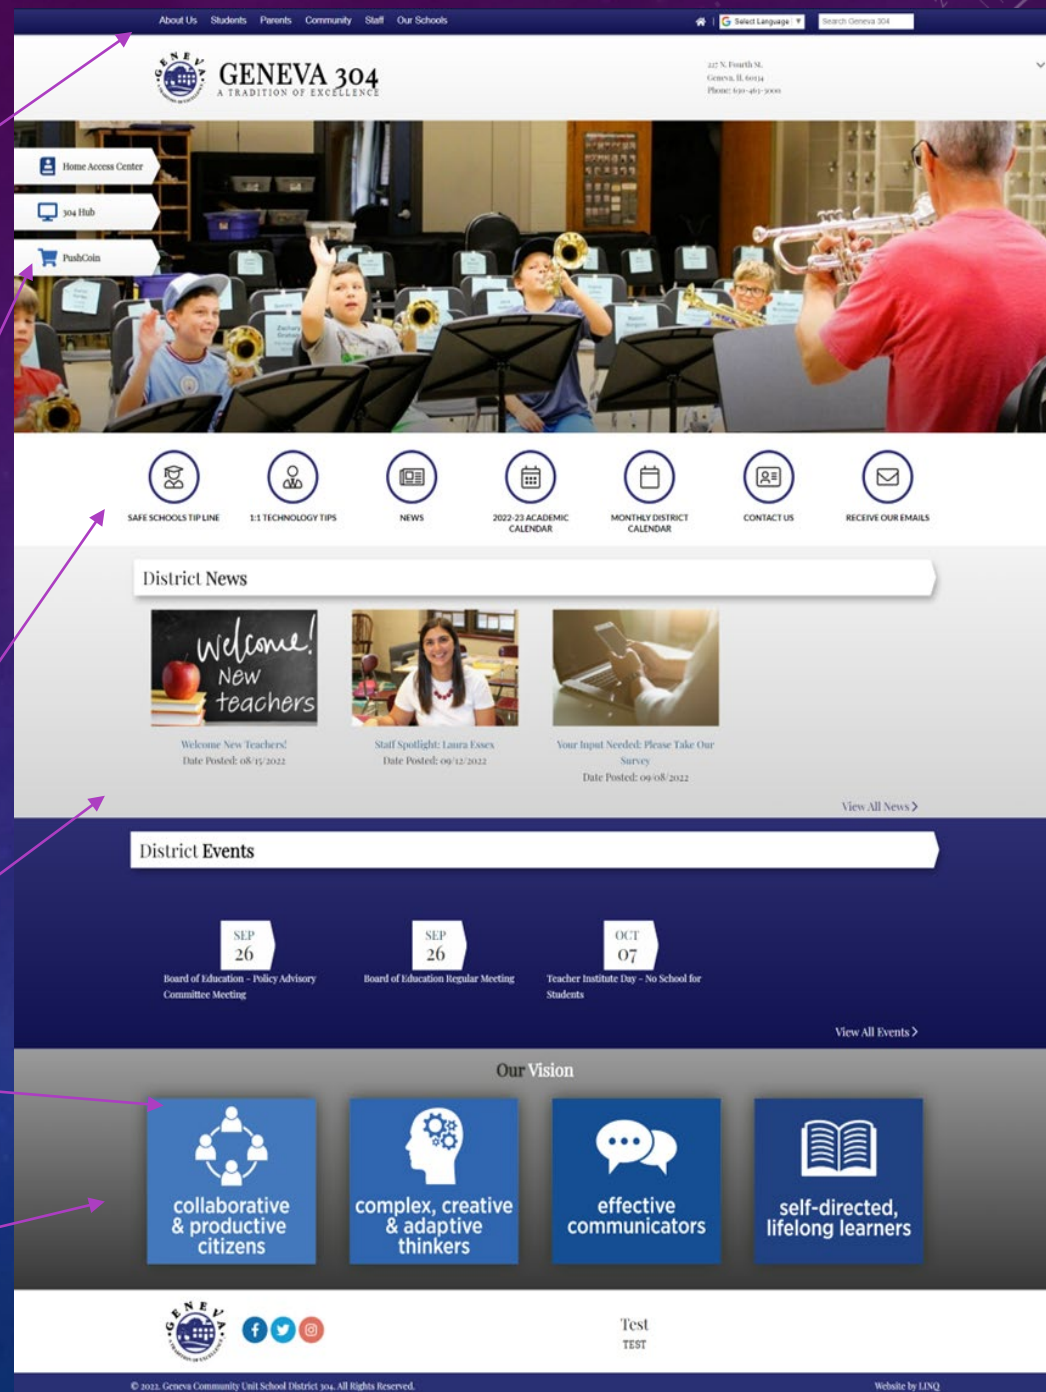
About Us Students Parents Community Staff Our Schools

Select Language

Search Geneva 304

GENEVA

GENEVA 304
A TRADITION OF EXCELLENCE

227 N. Fourth St.
Geneva, IL 60134
Phone: 630-463-3000

Home Access Center

304 Hub

PushCoin

SAFE SCHOOLS TIP LINE

1:1 TECHNOLOGY TIPS

NEWS

2022-23 ACADEMIC CALENDAR

MONTHLY DISTRICT CALENDAR

CONTACT US

RECEIVE OUR EMAILS

District News

Welcome! New teachers

Welcome New Teachers!
Date Posted: 08/15/2022

Staff Spotlight: Laura Esses
Date Posted: 09/12/2022

Your Input Needed: Please Take Our Survey
Date Posted: 09/08/2022

View All News

District Events

SEP 26
Board of Education - Policy Advisory Committee Meeting

SEP 26
Board of Education Regular Meeting

OCT 07
Teacher Institute Day - No School for Students

View All Events

Our Vision

collaborative & productive citizens

complex, creative & adaptive thinkers

effective communicators

self-directed, lifelong learners

GENEVA

Test
TEST

© 2022. Geneva Community Unit School District 304. All Rights Reserved.

Website by LINQ